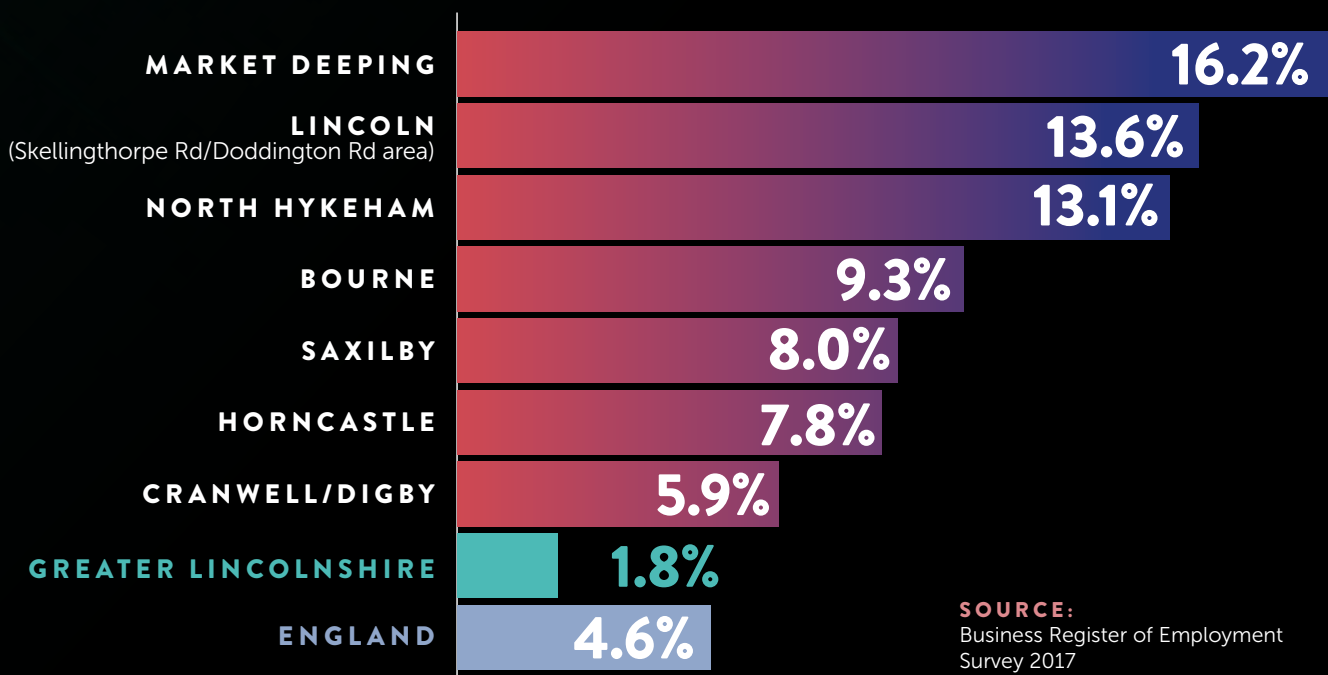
MARKET DEEPING 16.2%

LINCOLN
(Skellingthorpe Rd/Doddington Rd area) 13.6%

NORTH HYKEHAM 13.1%

BOURNE 9.3%

SAXILBY 8.0%

HORNCASTLE 7.8%

CRANWELL/DIGBY 5.9%

GREATER LINCOLNSHIRE 1.8%

ENGLAND 4.6%

SOURCE:
Business Register of Employment Survey 2017